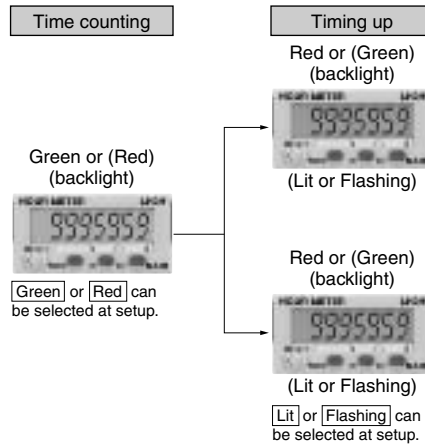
Time counting

Green or (Red) (backlight)

9995959

Green or Red can be selected at setup.

Timing up

Red or (Green) (backlight)

9995959

(Lit or Flashing)

Red or (Green) (backlight)

9995959

(Lit or Flashing)

Lit or Flashing can be selected at setup.